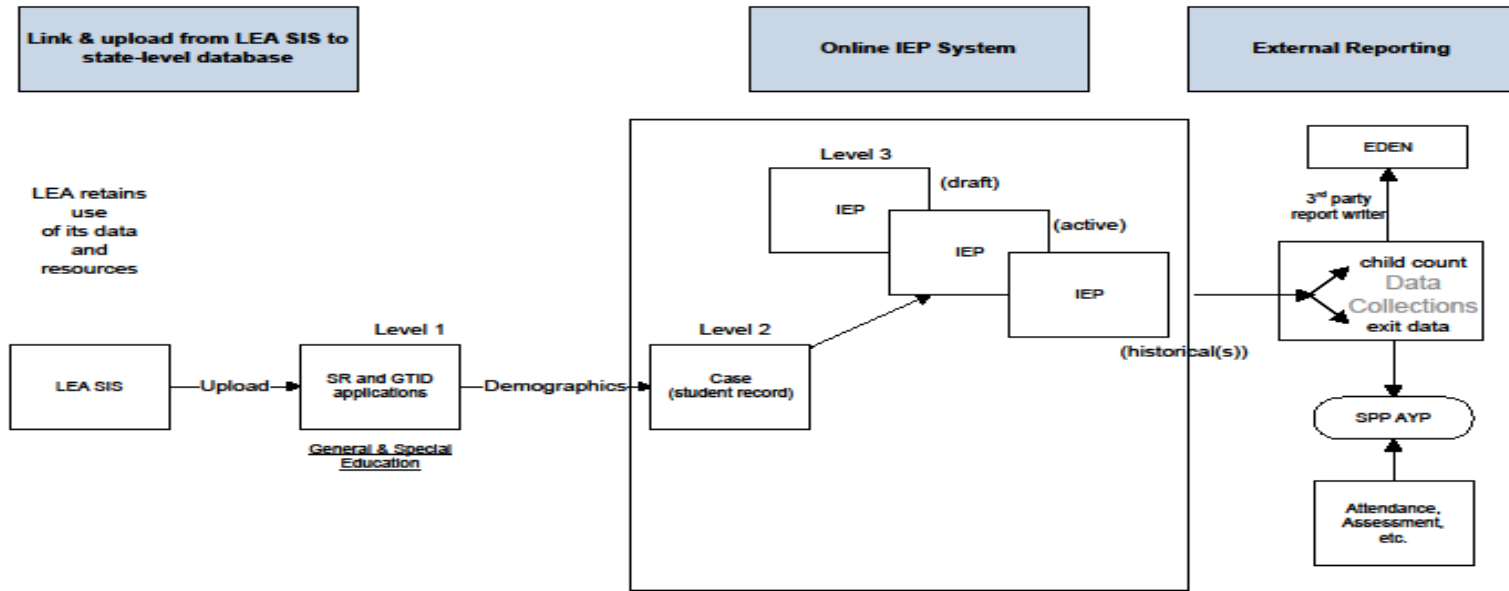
Link & upload from LEA SIS to state-level database

Online IEP System

External Reporting

LEA retains use of its data and resources

LEA SIS

Upload

Level 1

SR and GTID applications

General & Special Education

Demographics

Level 2

Case (student record)

Level 3

IEP

(draft)

IEP

(active)

IEP

(historical(s))

EDEN

3$^{rd}$ party report writer

child count

Data Collections

exit data

SPP AYP

Attendance, Assessment, etc.